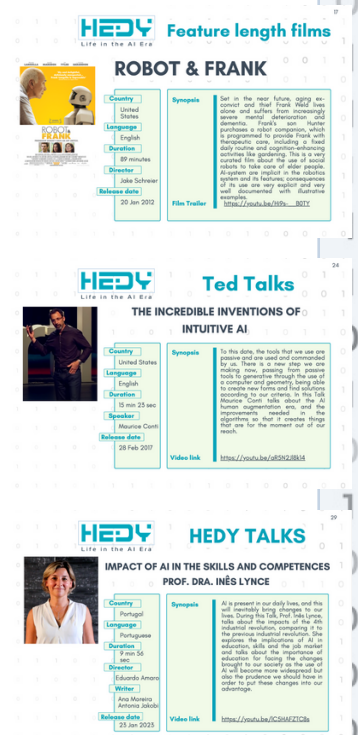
17

HEDY Life in the AI Era

Feature length films

ROBOT & FRANK

ROBOT & FRANK

| Country | United States |
|---|---|
| Language | English |
| Duration | 89 minutes |
| Director | Jake Schreier |
| Release date | 20 Jan 2012 |

Synopsis

Set in the near future, aging ex-convict and thief Frank Weld lives alone and suffers from increasingly severe mental deterioration and dementia. Frank's son Hunter purchases a robot companion, which is programmed to provide Frank with therapeutic care, including a fixed daily routine and cognition-enhancing activities like gardening. This is a very curated film about the use of social robots to take care of older people. AI-system are implicit in the robotics system and its features; consequences of its use are very explicit and very well documented with illustrative examples.

Film Trailer https://youtu.be/Kt9s-__B0TY

24

HEDY Life in the AI Era

Ted Talks

THE INCREDIBLE INVENTIONS OF INTUITIVE AI

| Country | United States |
|---|---|
| Language | English |
| Duration | 15 min 25 sec |
| Speaker | Maurice Conti |
| Release date | 28 Feb 2017 |

Synopsis

To this date, the tools that we use are passive and are used and commanded by us. There is a new step we are making now, passing from passive tools to generative through the use of a computer and geometry, being able to create new forms and find solutions according to our criteria. In this Talk Maurice Conti talks about the AI human augmentation era, and the improvements needed in the algorithms so that it creates things that are for the moment out of our reach.

Video link https://youtu.be/aR5N2JlBk14

29

HEDY Life in the AI Era

HEDY TALKS

IMPACT OF AI IN THE SKILLS AND COMPETENCES PROF. DRA. INÊS LYNCE

| Country | Portugal |
|---|---|
| Language | Portuguese |
| Duration | 9 min 56 sec |
| Director | Eduardo Amaro |
| Writer | Ana Moreira Antonia Jakobi |
| Release date | 25 Jan 2023 |

Synopsis

AI is present in our daily lives, and this will inevitably bring changes to our lives. During this Talk, Prof. Inês Lynce, talks about the impacts of the 4th industrial revolution, comparing it to the previous industrial revolution. She explores the implications of AI in education, skills and the job market and talks about the importance of education for facing the changes brought to our society as the use of AI will become more widespread but also the prudence we should have in order to put these changes into our advantage.

Video link https://youtu.be/IC5HAFZTC8s